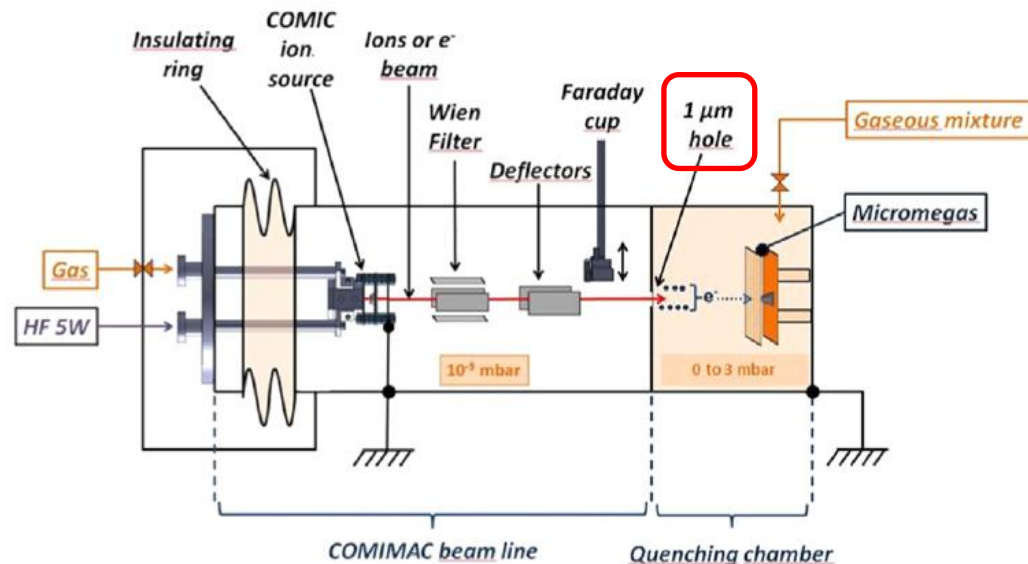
Insulating ring

COMIC ion source

Ions or e- beam

Wien Filter

Deflectors

Faraday cup

1 μm hole

Gaseous mixture

Micromegas

Gas

HF 5W

e-

$10^{-5}$ mbar

0 to 3 mbar

COMIMAC beam line

Quenching chamber